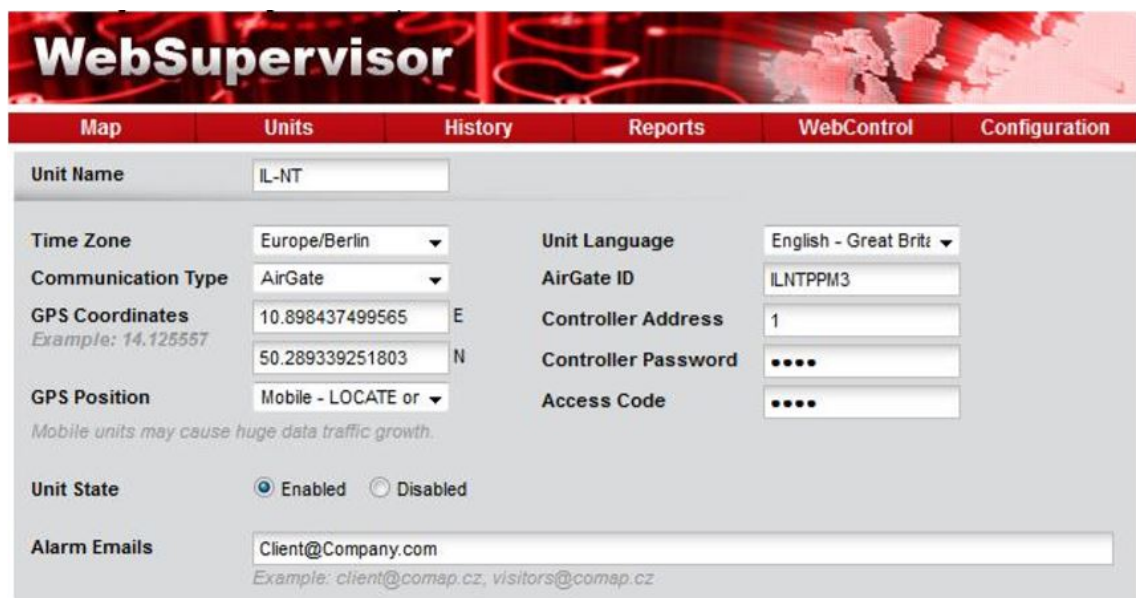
WebSupervisor

Map | Units | History | Reports | WebControl | Configuration

Unit Name IL-NT

Time Zone Europe/Berlin
Communication Type AirGate
GPS Coordinates 10.898437499565 E
Example: 14.125557
50.289339251803 N
GPS Position Mobile - LOCATE or
Mobile units may cause huge data traffic growth.

Unit Language English - Great Brita
AirGate ID ILNTPPM3
Controller Address 1
Controller Password ••••
Access Code ••••

Unit State Enabled Disabled

Alarm Emails Client@Company.com
Example: client@comap.cz, visitors@comap.cz